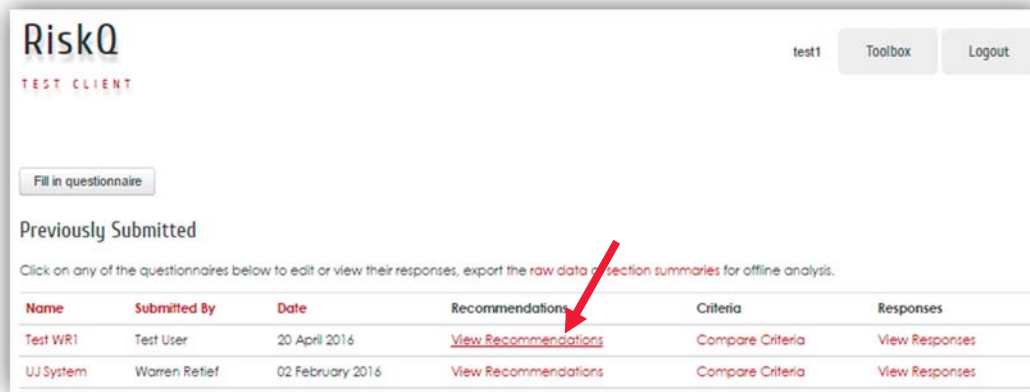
RiskQ
TEST CLIENT

test1
Toolbox
Logout

Fill in questionnaire

Previously Submitted

Click on any of the questionnaires below to edit or view their responses, export the raw data or section summaries for offline analysis.

| Name | Submitted By | Date | Recommendations | Criteria | Responses |
|---|---|---|---|---|---|
| Test WR1 | Test User | 20 April 2016 | View Recommendations | Compare Criteria | View Responses |
| UJ System | Warren Retief | 02 February 2016 | View Recommendations | Compare Criteria | View Responses |